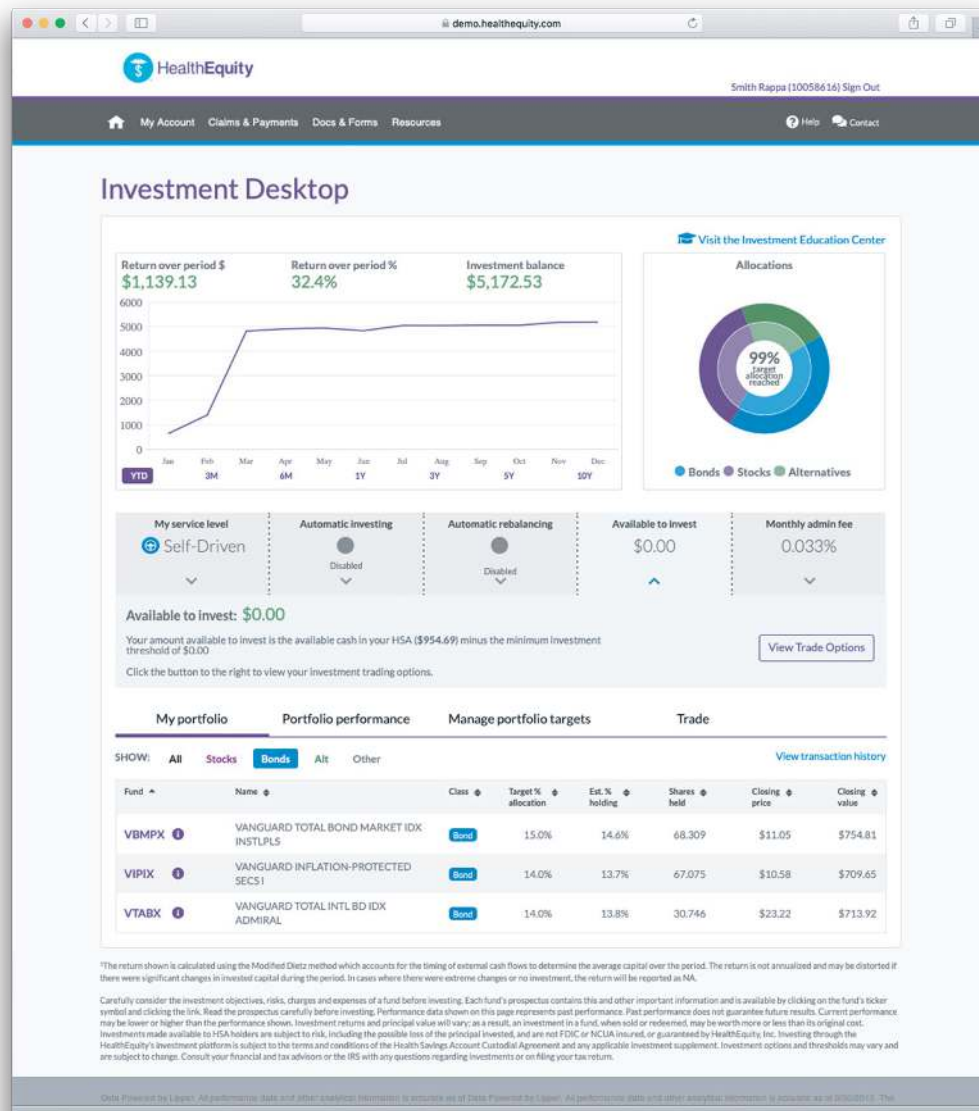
demo.healthequity.com

HealthEquity

Smith Rappa (10058616) Sign Out

My Account Claims & Payments Docs & Forms Resources

Help Contact

Investment Desktop

Visit the Investment Education Center

Return over period $
$1,139.13

Return over period %
32.4%

Investment balance
$5,172.53

6000
5000
4000
3000
2000
1000
0

Jan Feb Mar Apr May Jun Jul Aug Sep Oct Nov Dec

YTD 3M 6M 1Y 3Y 5Y 10Y

Allocations

99%
target allocation reached

Bonds Stocks Alternatives

My service level
Self-Driven

Automatic investing
Disabled

Automatic rebalancing
Disabled

Available to invest
$0.00

Monthly admin fee
0.033%

Available to invest: $0.00

Your amount available to invest is the available cash in your HSA ($954.69) minus the minimum investment threshold of $0.00

Click the button to the right to view your investment trading options.

View Trade Options

My portfolio Portfolio performance Manage portfolio targets Trade

SHOW: All Stocks Bonds Alt Other

View transaction history

| Fund | Name | Class | Target % allocation | Est. % holding | Shares held | Closing price | Closing value |
|---|---|---|---|---|---|---|---|
| VBMPX | VANGUARD TOTAL BOND MARKET IDX INSTLPLS | Bond | 15.0% | 14.6% | 68.309 | $11.05 | $754.81 |
| VIPIX | VANGUARD INFLATION-PROTECTED SECS I | Bond | 14.0% | 13.7% | 67.075 | $10.58 | $709.65 |
| VTABX | VANGUARD TOTAL INTL BD IDX ADMIRAL | Bond | 14.0% | 13.8% | 30.746 | $23.22 | $713.92 |

¹The return shown is calculated using the Modified Dietz method which accounts for the timing of external cash flows to determine the average capital over the period. The return is not annualized and may be distorted if there were significant changes in invested capital during the period. In cases where there were extreme changes or no investment, the return will be reported as NA.

Carefully consider the investment objectives, risks, charges and expenses of a fund before investing. Each fund's prospectus contains this and other important information and is available by clicking on the fund's ticker symbol and clicking the link. Read the prospectus carefully before investing. Performance data shown on this page represents past performance. Past performance does not guarantee future results. Current performance may be lower or higher than the performance shown. Investment returns and principal value will vary; as a result, an investment in a fund, when sold or redeemed, may be worth more or less than its original cost. Investments made available to HSA holders are subject to risk, including the possible loss of the principal invested, and are not FDIC or NCUA insured, or guaranteed by HealthEquity, Inc. Investing through the HealthEquity's investment platform is subject to the terms and conditions of the Health Savings Account Custodial Agreement and any applicable investment supplement. Investment options and thresholds may vary and are subject to change. Consult your financial and tax advisors or the IRS with any questions regarding investments or on filing your tax return.

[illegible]